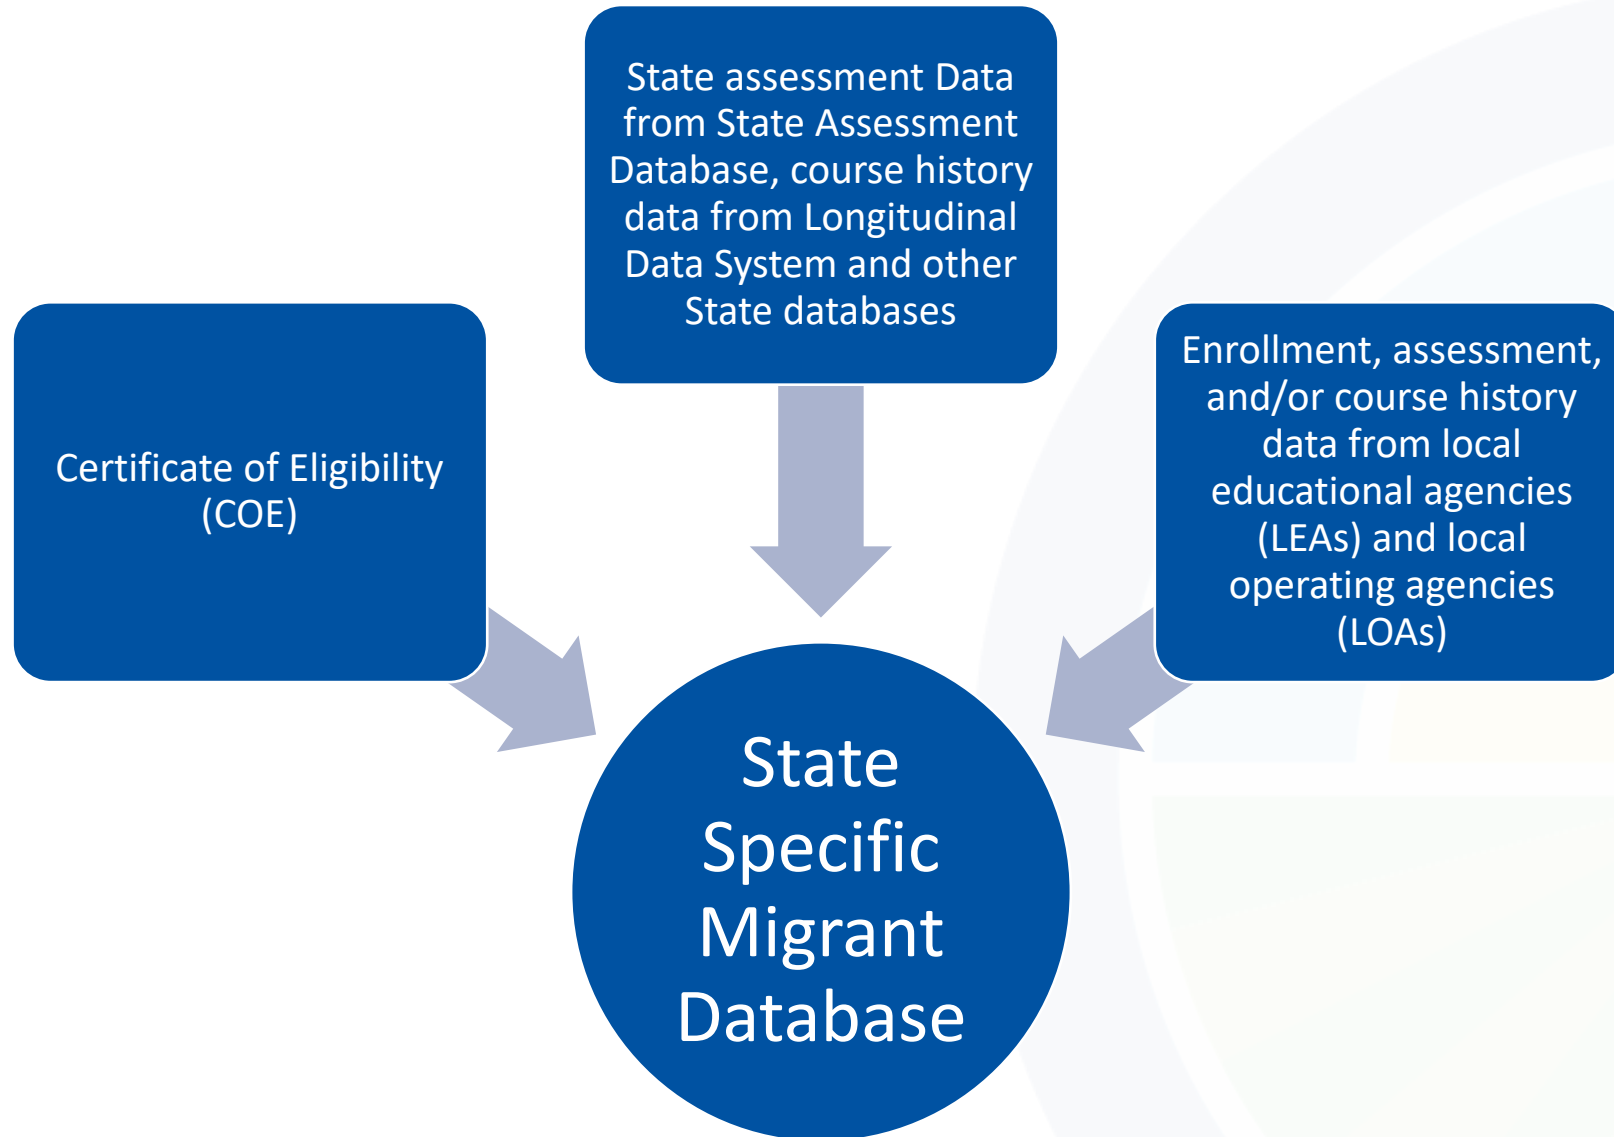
State assessment Data from State Assessment Database, course history data from Longitudinal Data System and other State databases

Certificate of Eligibility (COE)

Enrollment, assessment, and/or course history data from local educational agencies (LEAs) and local operating agencies (LOAs)

State Specific Migrant Database